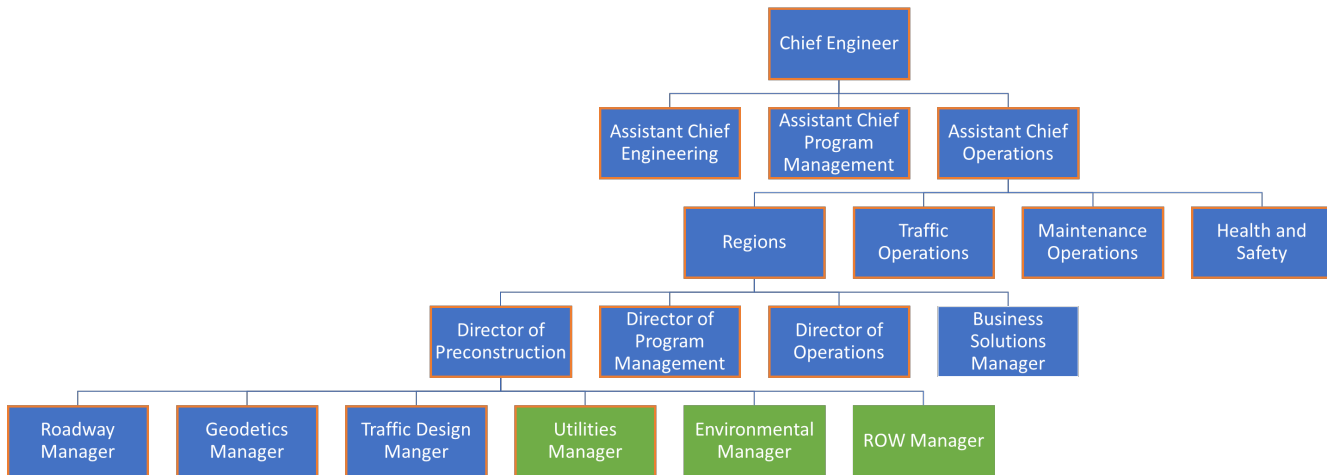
Chief Engineer

Assistant Chief Engineering

Assistant Chief Program Management

Assistant Chief Operations

Regions

Traffic Operations

Maintenance Operations

Health and Safety

Director of Preconstruction

Director of Program Management

Director of Operations

Business Solutions Manager

Roadway Manager

Geodetics Manager

Traffic Design Manger

Utilities Manager

Environmental Manager

ROW Manager